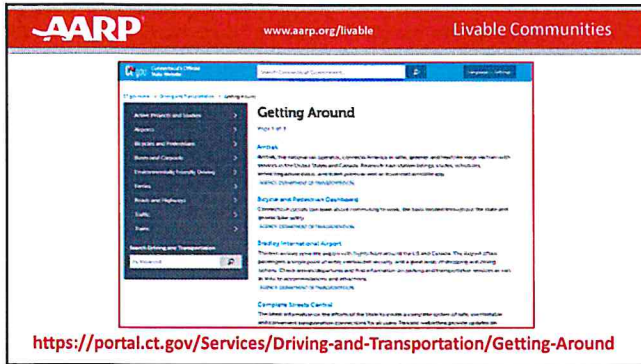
AARP www.aarp.org/livable Livable Communities

Connecticut's Official State Website

Search Connecticut Government

CT.gov Home > Driving and Transportation > Getting Around

Active Projects and Studies
Airports
Bicycles and Pedestrians
Buses and Carpools
Environmentally Friendly Driving
Ferries
Roads and Highways
Traffic
Trains

Search Driving and Transportation

Getting Around

Page 1 of 3

Amtrak
Amtrak, the national rail operator, connects America in safer, greener, and healthier ways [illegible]

Bicycle and Pedestrian Dashboard
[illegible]

Bradley International Airport
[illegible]

Complete Streets Control
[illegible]

https://portal.ct.gov/Services/Driving-and-Transportation/Getting-Around